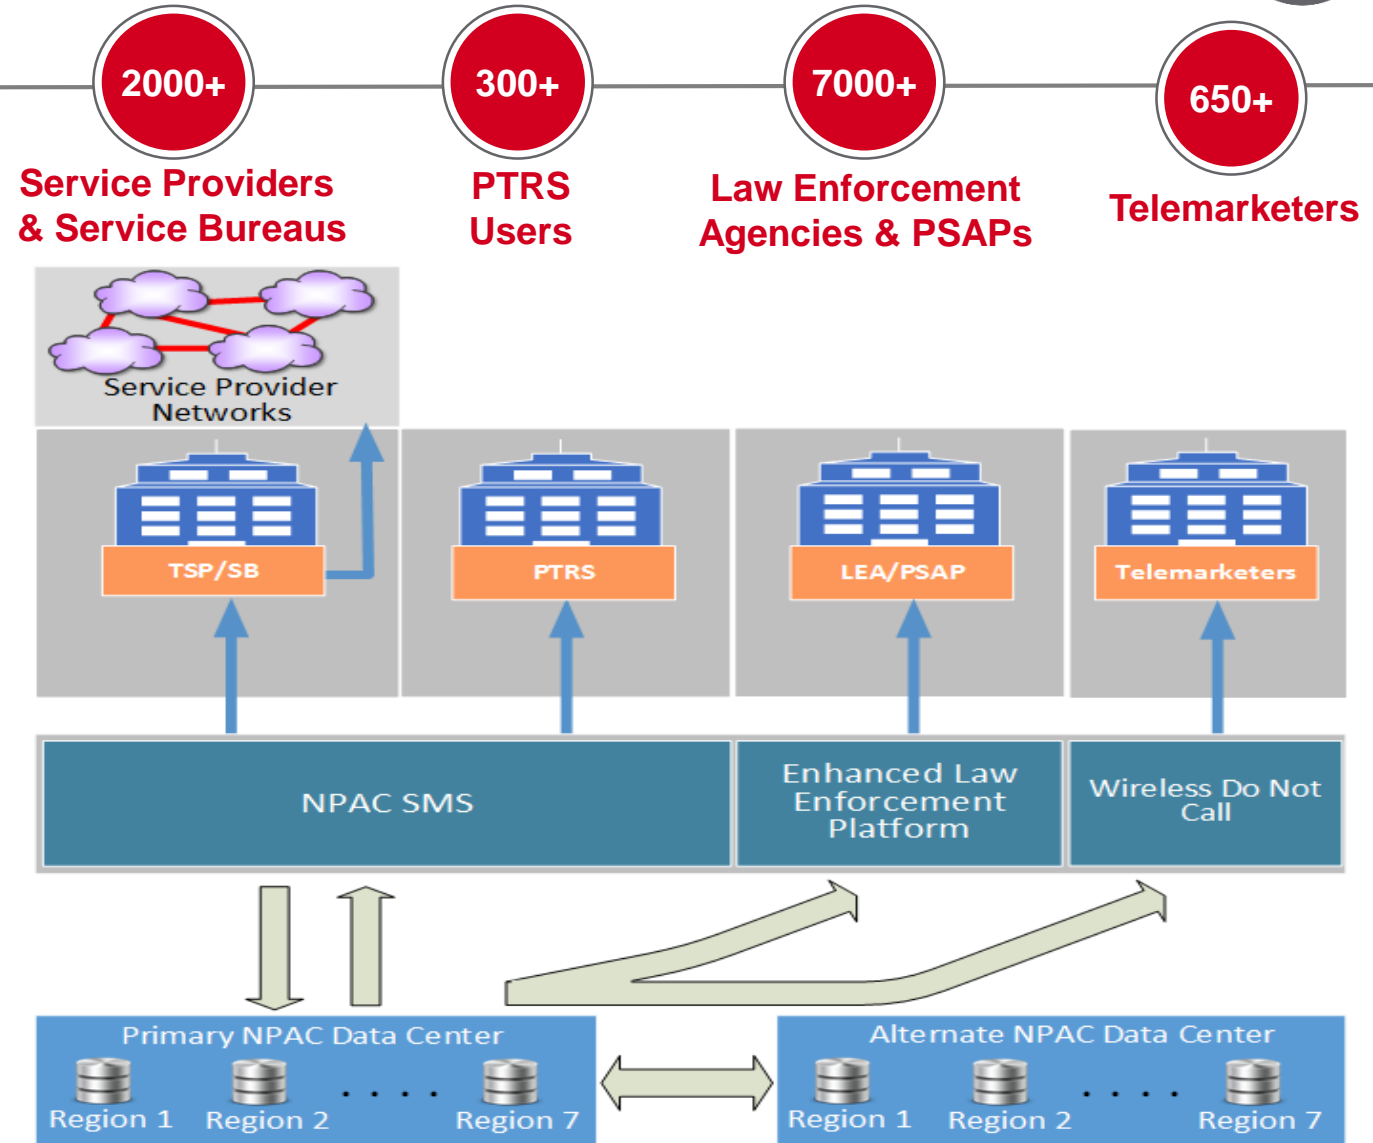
2000+
Service Providers & Service Bureaus

300+
PTRS Users

7000+
Law Enforcement Agencies & PSAPs

650+
Telemarketers

Service Provider Networks

TSP/SB

PTRS

LEA/PSAP

Telemarketers

NPAC SMS

Enhanced Law Enforcement Platform

Wireless Do Not Call

Primary NPAC Data Center
Region 1 Region 2 . . . . Region 7

Alternate NPAC Data Center
Region 1 Region 2 . . . . Region 7